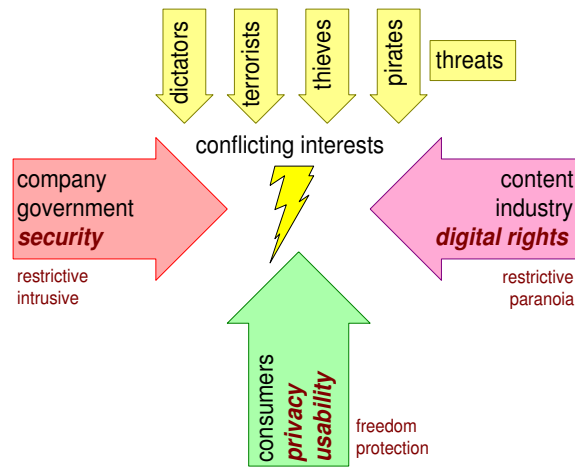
dictators
terrorists
thieves
pirates
threats

conflicting interests

company
government
security

restrictive
intrusive

content
industry
digital rights

restrictive
paranoia

consumers
privacy
usability

freedom
protection